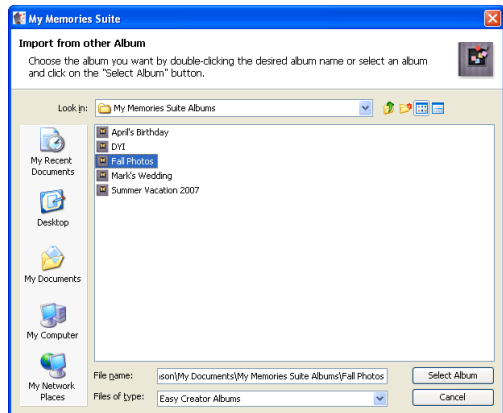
My Memories Suite

Import from other Album

Choose the album you want by double-clicking the desired album name or select an album and click on the "Select Album" button.

Look in: My Memories Suite Albums

My Recent Documents
Desktop
My Documents
My Computer
My Network Places

April's Birthday
DYI
Fall Photos
Mark's Wedding
Summer Vacation 2007

File name: ıson\My Documents\My Memories Suite Albums\Fall Photos
Files of type: Easy Creator Albums

Select Album
Cancel